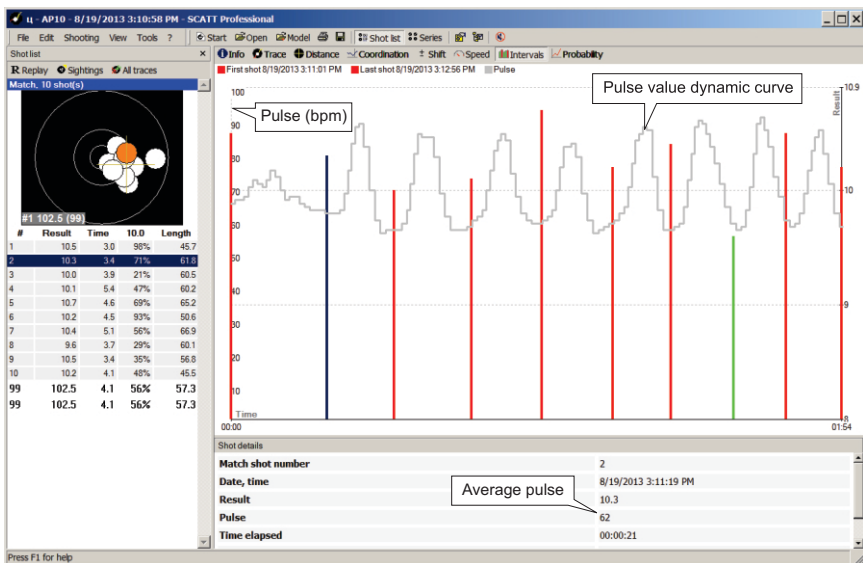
ц - AP10 - 8/19/2013 3:10:58 PM - SCATT Professional

File Edit Shooting View Tools ?

Start Open Model Shot list Series

Shot list ×

Info Trace Distance Coordination Shift Speed Intervals Probability

R Replay Sightings All traces

Match, 10 shot(s)

#1 102.5 (99)

| # | Result | Time | 10.0 | Length |
|---|---|---|---|---|
| 1 | 10.5 | 3.0 | 98% | 45.7 |
| 2 | 10.3 | 3.4 | 71% | 61.8 |
| 3 | 10.0 | 3.9 | 21% | 60.5 |
| 4 | 10.1 | 5.4 | 47% | 60.2 |
| 5 | 10.7 | 4.6 | 69% | 65.2 |
| 6 | 10.2 | 4.5 | 93% | 50.6 |
| 7 | 10.4 | 5.1 | 56% | 66.9 |
| 8 | 9.6 | 3.7 | 29% | 60.1 |
| 9 | 10.5 | 3.4 | 35% | 56.8 |
| 10 | 10.2 | 4.1 | 48% | 45.5 |
| 99 | 102.5 | 4.1 | 56% | 57.3 |
| 99 | 102.5 | 4.1 | 56% | 57.3 |

First shot 8/19/2013 3:11:01 PM Last shot 8/19/2013 3:12:56 PM Pulse

Pulse value dynamic curve

Pulse (bpm)

100 90 70 60 50 40 30 20 10

Time

00:00 01:54

Result 10.9 10 9 8

Shot details

| | |
|---|---|
| Match shot number | 2 |
| Date, time | 8/19/2013 3:11:19 PM |
| Result | 10.3 |
| Pulse | 62 |
| Time elapsed | 00:00:21 |

Average pulse

Press F1 for help